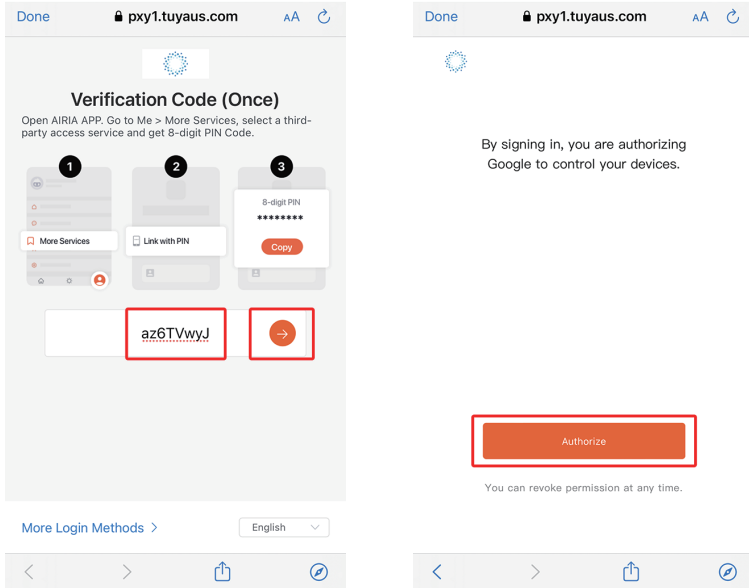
Done pxy1.tuyaus.com AA

Verification Code (Once)

Open AIRIA APP. Go to Me > More Services, select a third-party access service and get 8-digit PIN Code.

1

More Services

2

Link with PIN

3

8-digit PIN
********
Copy

az6TVwyJ

More Login Methods >

English

Done pxy1.tuyaus.com AA

By signing in, you are authorizing Google to control your devices.

Authorize

You can revoke permission at any time.